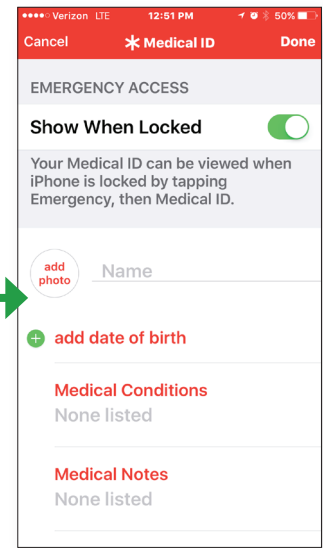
●●●●○ Verizon LTE 12:51 PM 50%

Cancel ✱ Medical ID Done

EMERGENCY ACCESS

Show When Locked

Your Medical ID can be viewed when iPhone is locked by tapping Emergency, then Medical ID.

add photo

Name

add date of birth

Medical Conditions
None listed

Medical Notes
None listed